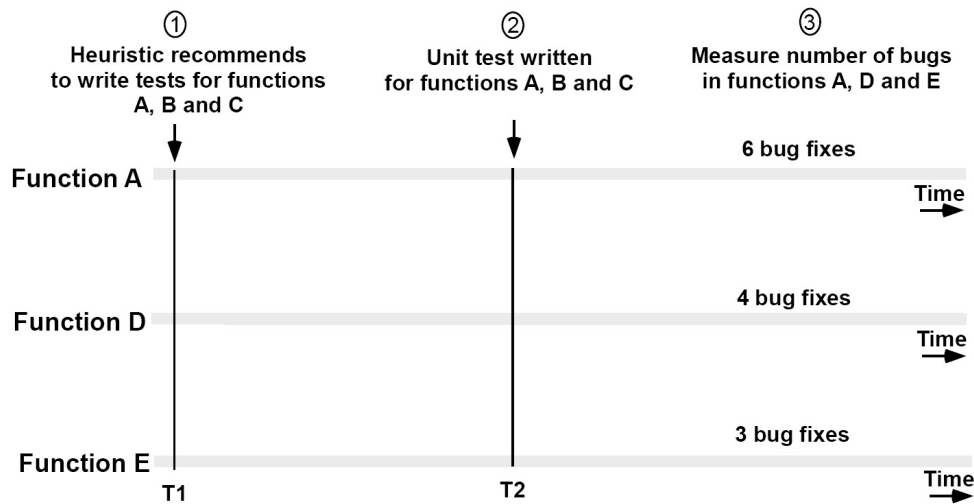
①
Heuristic recommends to write tests for functions A, B and C

②
Unit test written for functions A, B and C

③
Measure number of bugs in functions A, D and E

6 bug fixes

Function A

Time

4 bug fixes

Function D

Time

3 bug fixes

Function E

Time

T1

T2